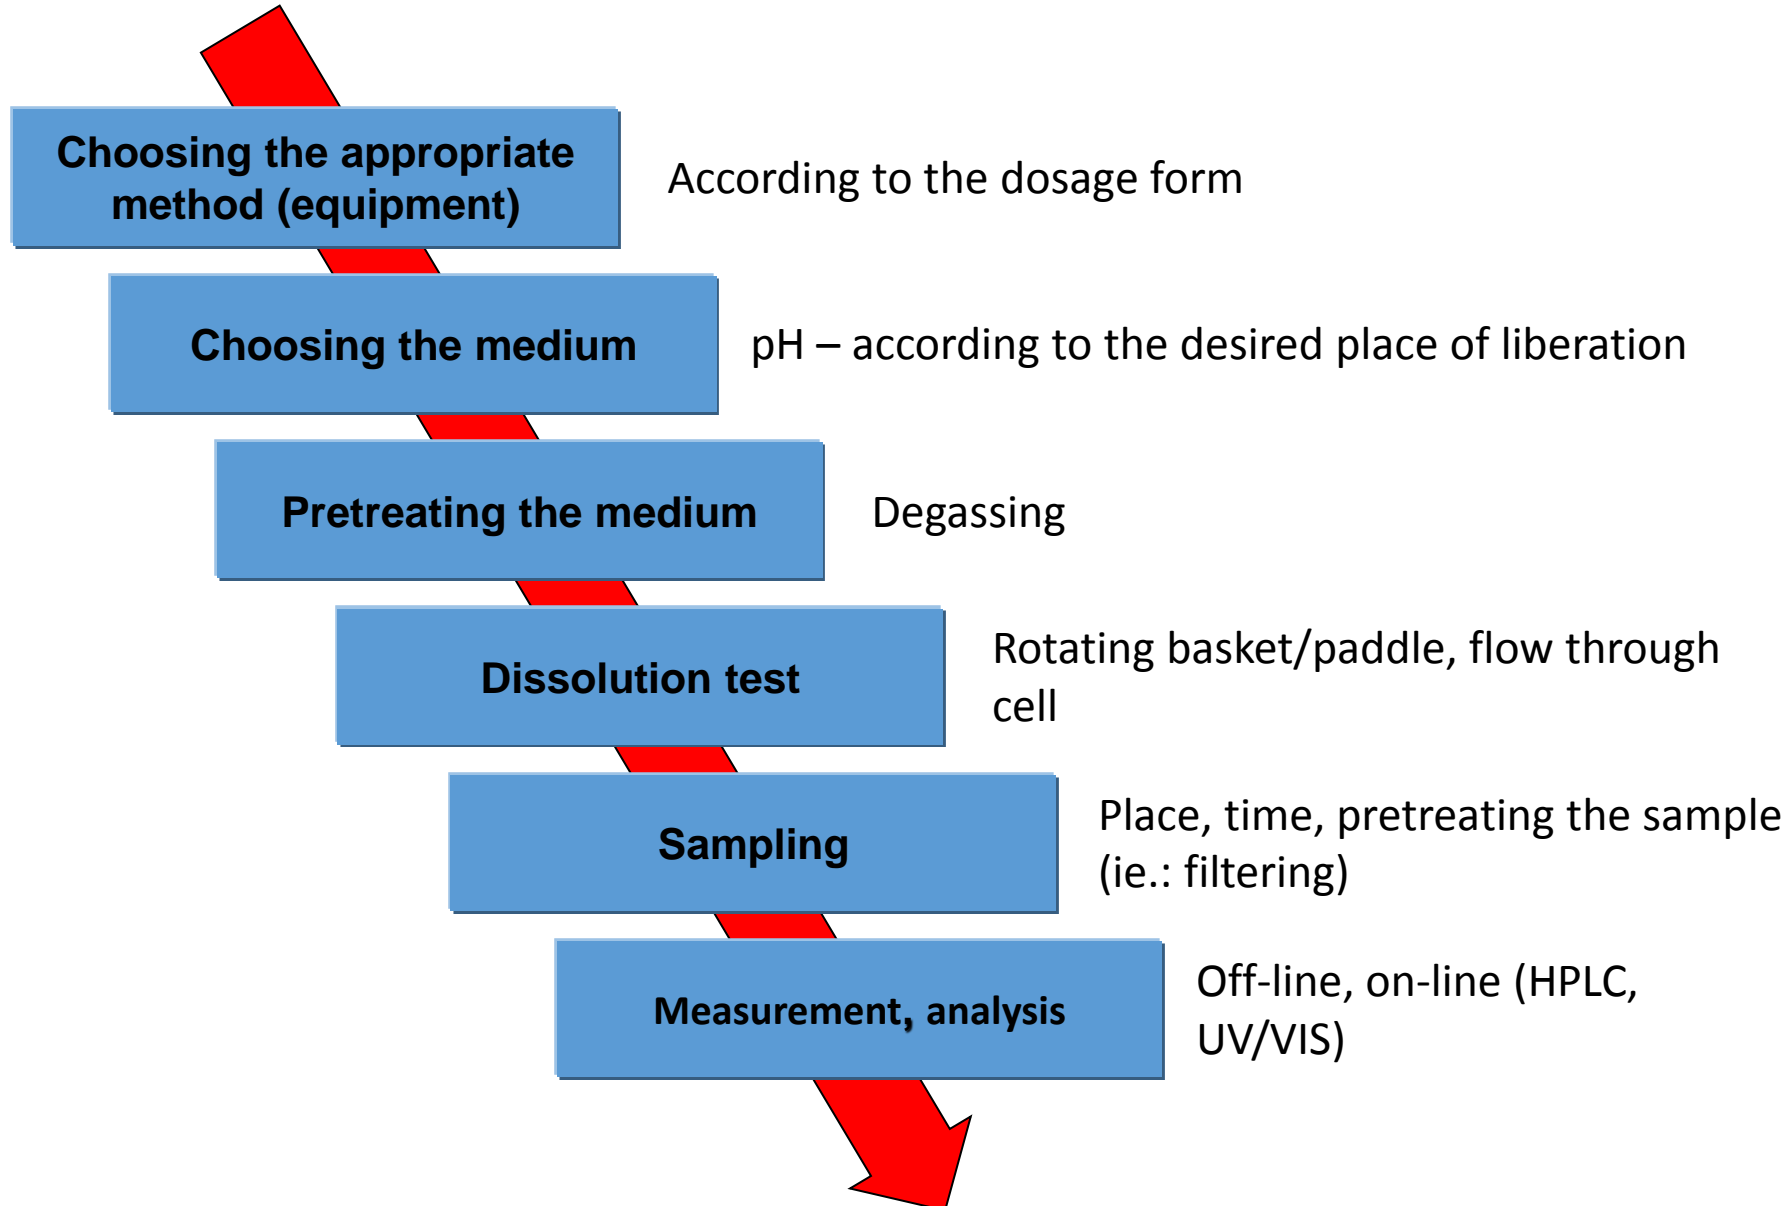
Choosing the appropriate method (equipment)

According to the dosage form

Choosing the medium

pH – according to the desired place of liberation

Pretreating the medium

Degassing

Dissolution test

Rotating basket/paddle, flow through cell

Sampling

Place, time, pretreating the sample (ie.: filtering)

Measurement, analysis

Off-line, on-line (HPLC, UV/VIS)